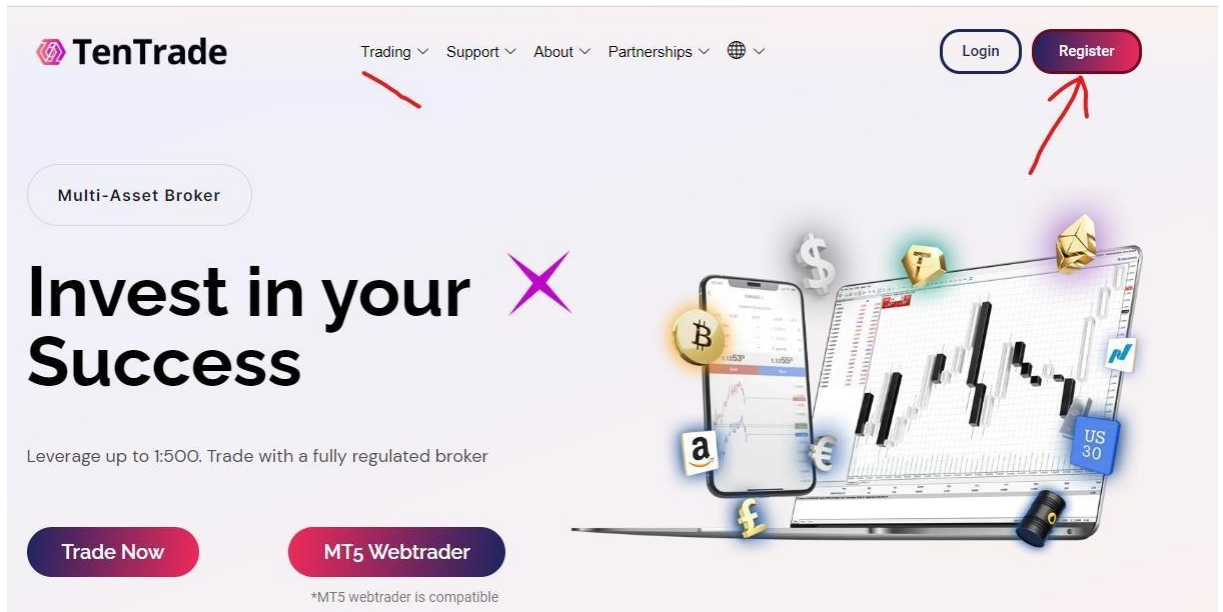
TenTrade

Trading Support About Partnerships

Login Register

Multi-Asset Broker

Invest in your Success

Leverage up to 1:500. Trade with a fully regulated broker

Trade Now MT5 Webtrader

*MT5 webtrader is compatible

US 30